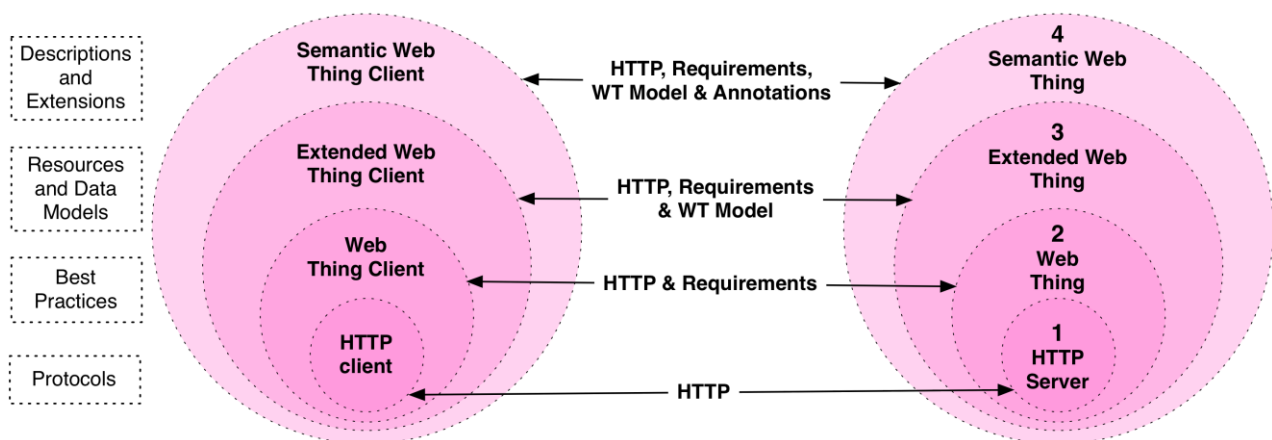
Descriptions and Extensions

Resources and Data Models

Best Practices

Protocols

Semantic Web Thing Client

Extended Web Thing Client

Web Thing Client

HTTP client

HTTP, Requirements, WT Model & Annotations

HTTP, Requirements & WT Model

HTTP & Requirements

HTTP

4
Semantic Web Thing

3
Extended Web Thing

2
Web Thing

1
HTTP Server